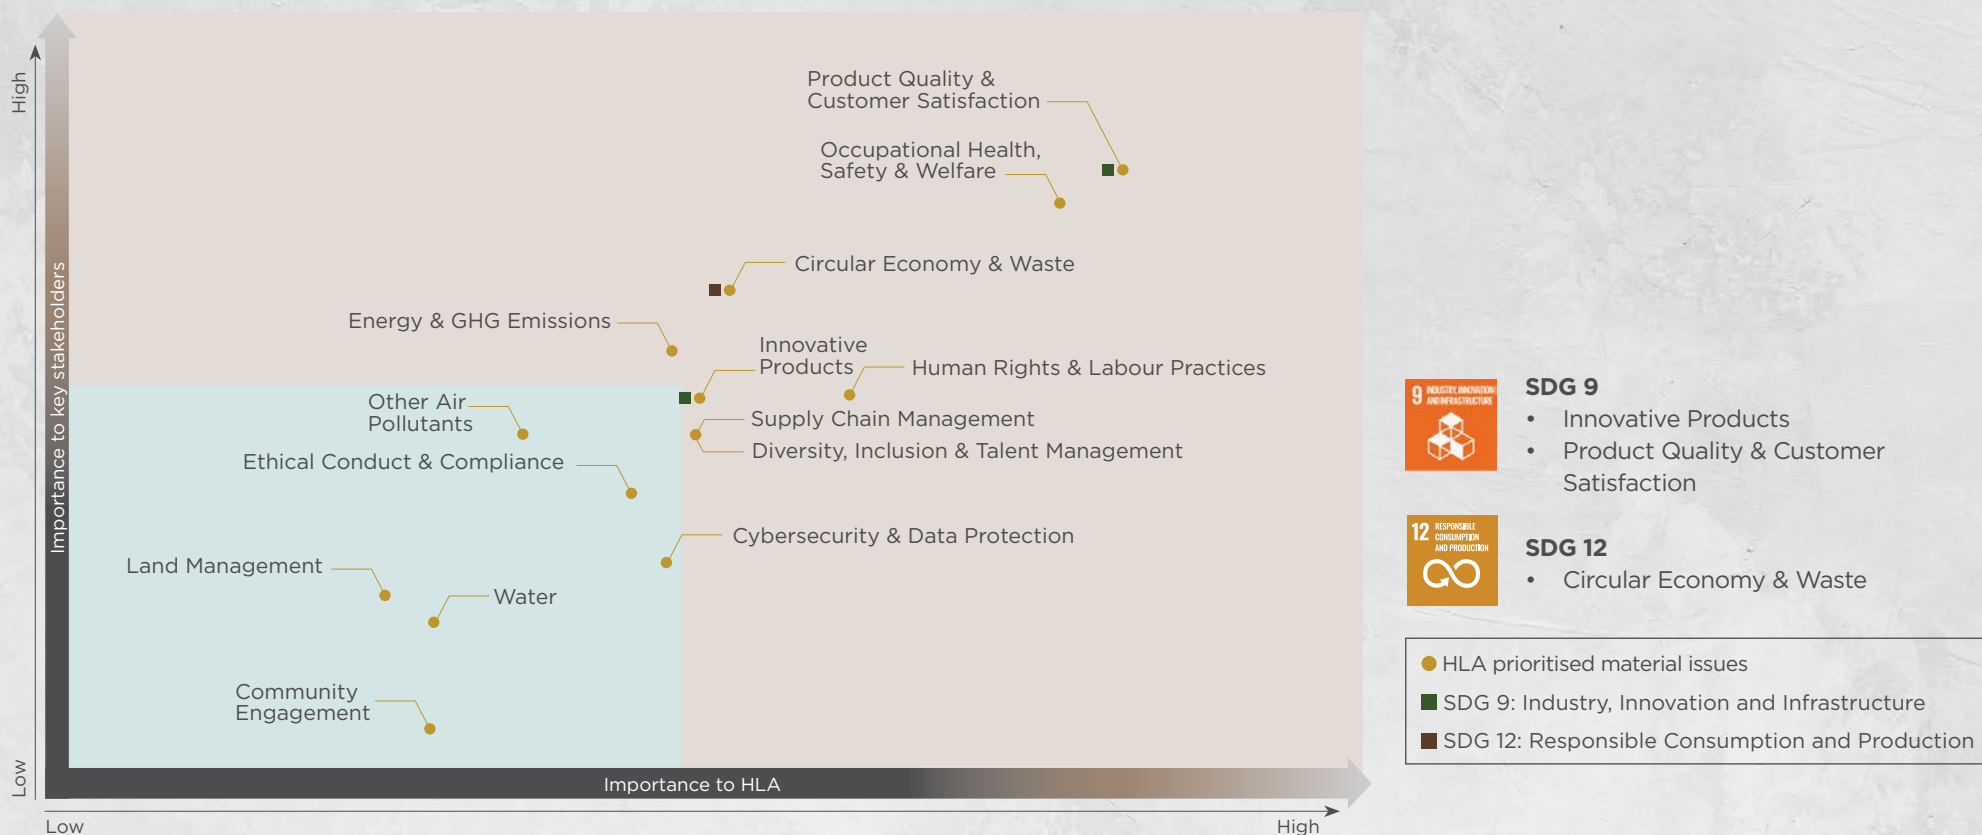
High

Importance to key stakeholders

Low

Product Quality & Customer Satisfaction

Occupational Health, Safety & Welfare

Circular Economy & Waste

Energy & GHG Emissions

Innovative Products

Human Rights & Labour Practices

Other Air Pollutants

Supply Chain Management

Diversity, Inclusion & Talent Management

Ethical Conduct & Compliance

Cybersecurity & Data Protection

Land Management

Water

Community Engagement

Importance to HLA

Low

High

9 INDUSTRY, INNOVATION AND INFRASTRUCTURE

SDG 9
• Innovative Products
• Product Quality & Customer Satisfaction

12 RESPONSIBLE CONSUMPTION AND PRODUCTION

SDG 12
• Circular Economy & Waste

HLA prioritised material issues
SDG 9: Industry, Innovation and Infrastructure
SDG 12: Responsible Consumption and Production